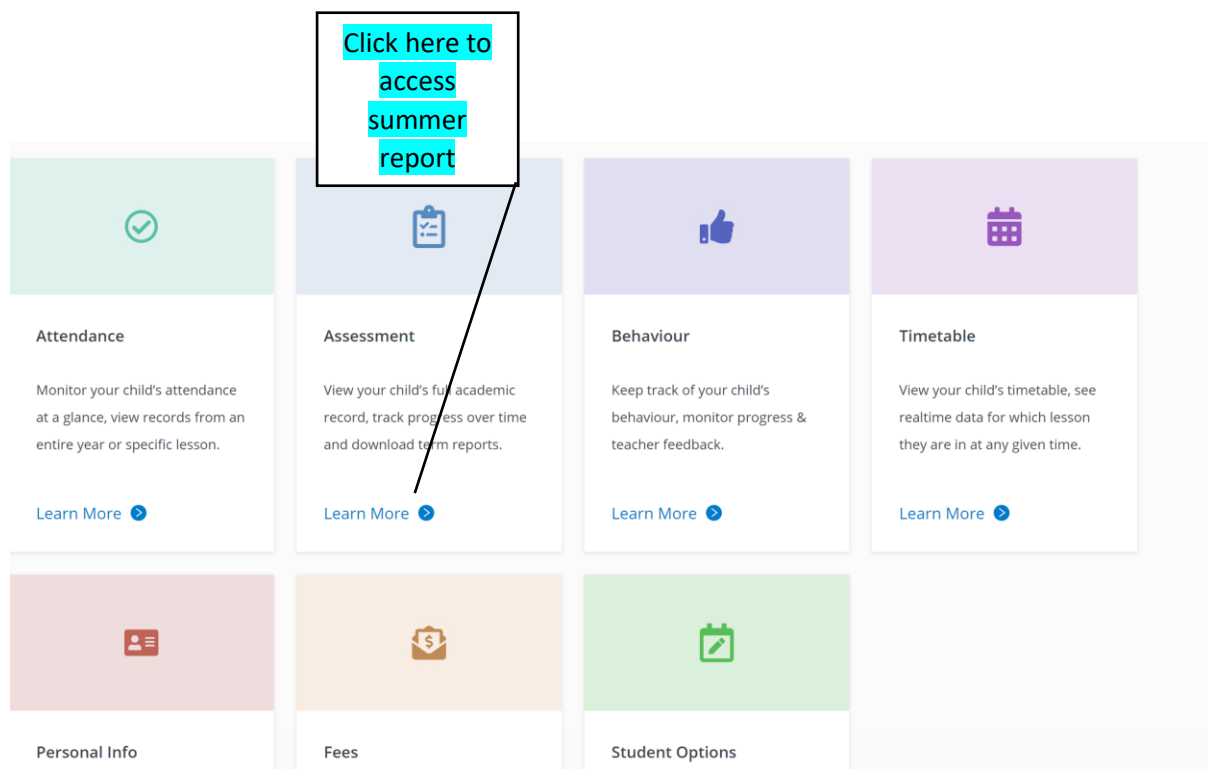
Click here to access summer report

Attendance

Monitor your child's attendance at a glance, view records from an entire year or specific lesson.

Learn More

Assessment

View your child's full academic record, track progress over time and download term reports.

Learn More

Behaviour

Keep track of your child's behaviour, monitor progress & teacher feedback.

Learn More

Timetable

View your child's timetable, see realtime data for which lesson they are in at any given time.

Learn More

Personal Info

Fees

Student Options